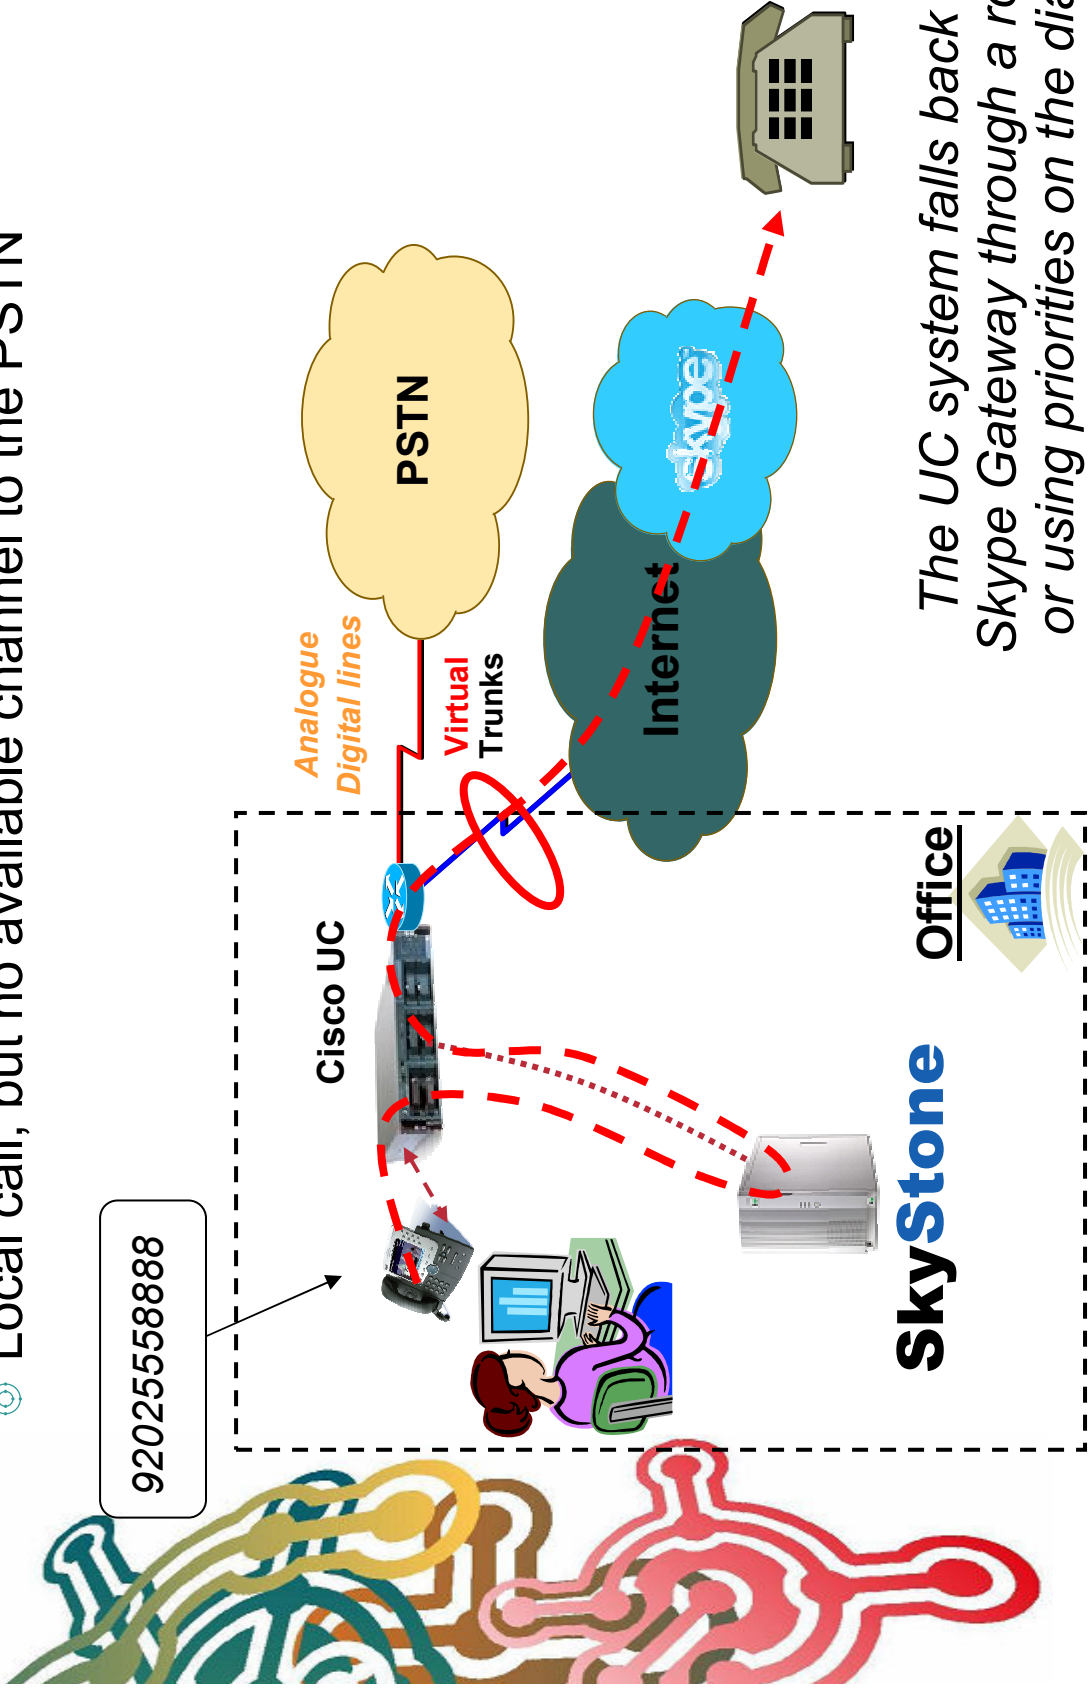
Local call, but no available channel to the PSTN

92025558888

Cisco UC

PSTN

Analogue
Digital lines

Virtual
Trunks

Internet

skype

SkyStone

Office

The UC system falls back
Skype Gateway through a r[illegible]
or using priorities on the di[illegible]